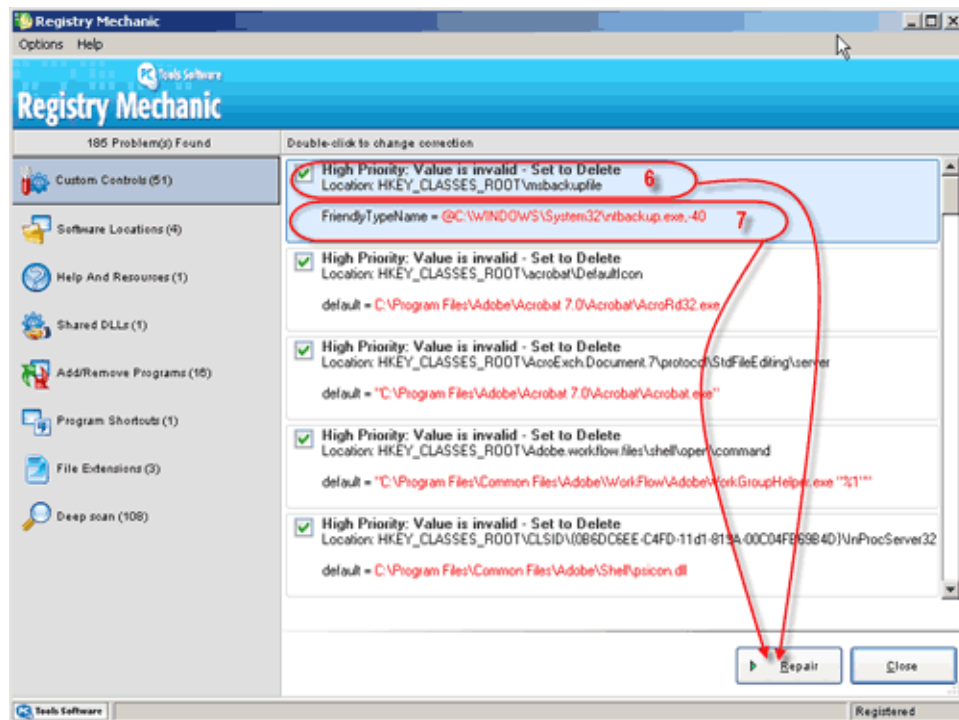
Registry Mechanic

Options Help

PC Tools Software

Registry Mechanic

185 Problem(s) Found

Double-click to change correction

Custom Controls (51)

Software Locations (4)

Help And Resources (1)

Shared DLLs (1)

Add/Remove Programs (16)

Program Shortcuts (1)

File Extensions (3)

Deep scan (108)

High Priority: Value is invalid - Set to Delete
Location: HKEY_CLASSES_ROOT\msbackupfile

6

FriendlyTypeName = @C:\WINDOWS\System32\ntbackup.exe,-40

7

High Priority: Value is invalid - Set to Delete
Location: HKEY_CLASSES_ROOT\acrobat\DefaultIcon

default = C:\Program Files\Adobe\Acrobat 7.0\Acrobat\AcroRd32.exe

High Priority: Value is invalid - Set to Delete
Location: HKEY_CLASSES_ROOT\AcroExch.Document.7\protocol\StdFileEditing\server

default = "C:\Program Files\Adobe\Acrobat 7.0\Acrobat\Acrobat.exe"

High Priority: Value is invalid - Set to Delete
Location: HKEY_CLASSES_ROOT\Adobe.workflow.files\shell\open\command

default = "C:\Program Files\Common Files\Adobe\WorkFlow\AdobeWorkGroupHelper.exe "%1""

High Priority: Value is invalid - Set to Delete
Location: HKEY_CLASSES_ROOT\CLSID\{0B6DC6EE-C4FD-11d1-818A-00C04FB69B4D}\InProcServer32

default = C:\Program Files\Common Files\Adobe\Shell\psicon.dll

Repair

Close

PC Tools Software

Registered